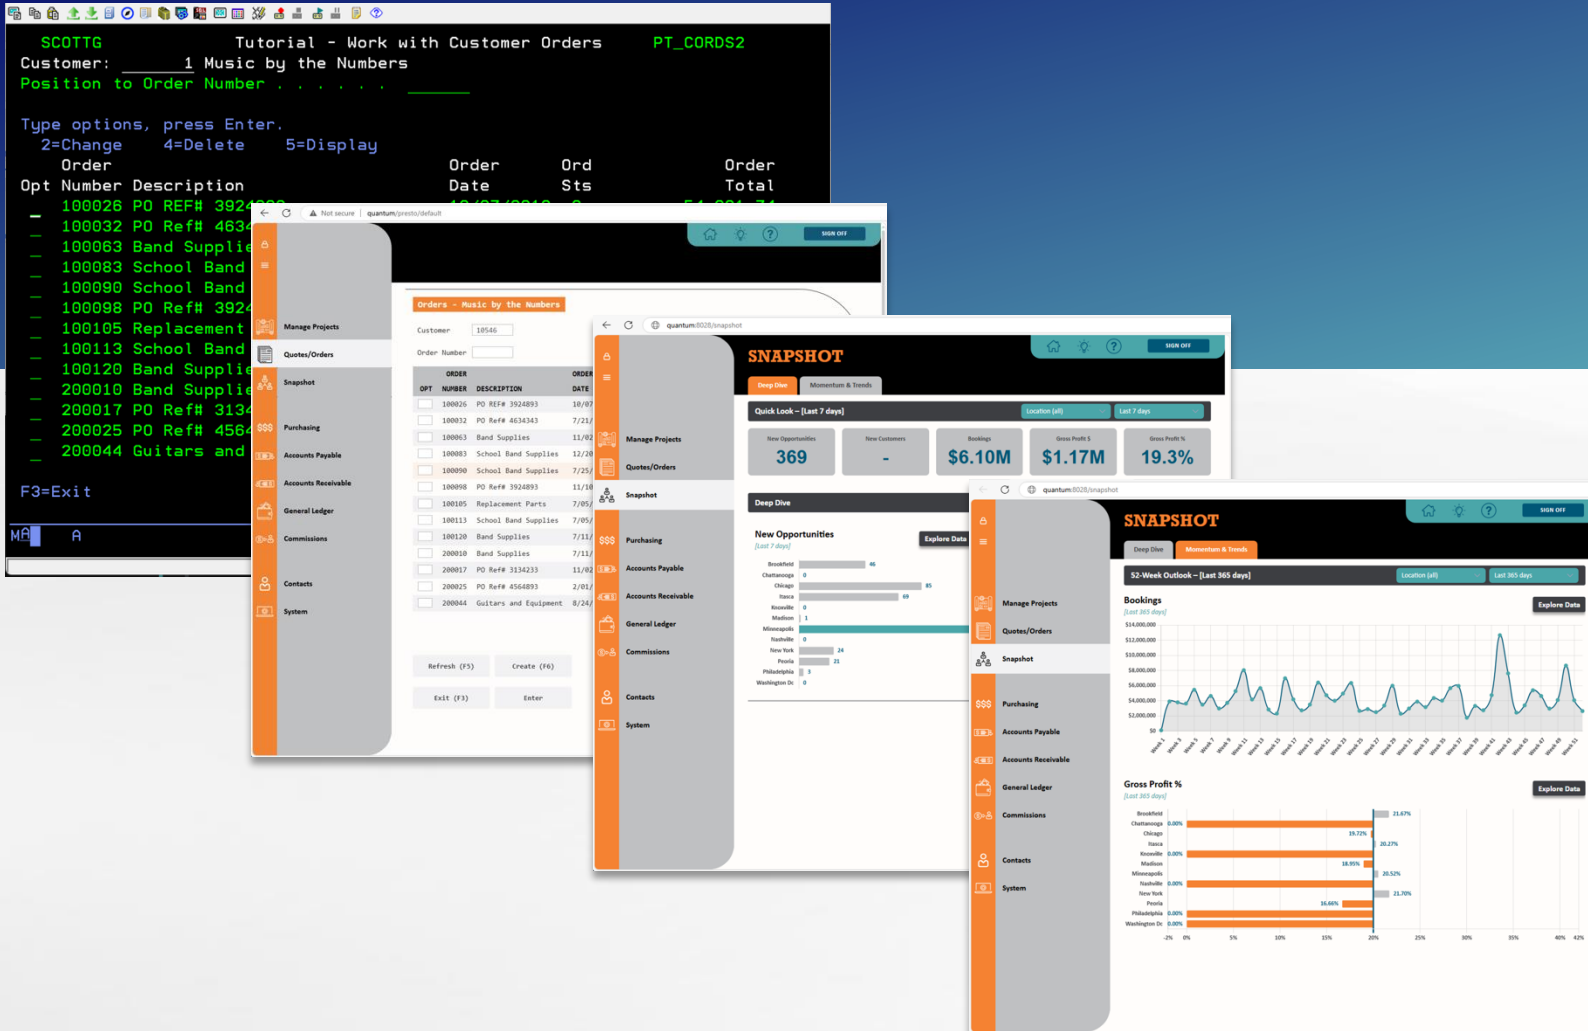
SCOTTG Tutorial - Work with Customer Orders PT_CORDS2
Customer: 1 Music by the Numbers
Position to Order Number . . . . . . .

Type options, press Enter.
2=Change 4=Delete 5=Display

| Opt | Order Number | Description | Order Date | Ord Sts | Order Total |
|---|---|---|---|---|---|
| _ | 100026 | PO REF# 3924 | | | |
| _ | 100032 | PO Ref# 4634 | | | |
| _ | 100063 | Band Supplie | | | |
| _ | 100083 | School Band | | | |
| _ | 100090 | School Band | | | |
| _ | 100098 | PO Ref# 3924 | | | |
| _ | 100105 | Replacement | | | |
| _ | 100113 | School Band | | | |
| _ | 100120 | Band Supplie | | | |
| _ | 200010 | Band Supplie | | | |
| _ | 200017 | PO Ref# 3134 | | | |
| _ | 200025 | PO Ref# 4564 | | | |
| _ | 200044 | Guitars and | | | |

F3=Exit

MA A

Not secure | quantum/presto/default

SIGN OFF

Manage Projects
Quotes/Orders
Snapshot
Purchasing
Accounts Payable
Accounts Receivable
General Ledger
Commissions
Contacts
System

Orders - Music by the Numbers

Customer 10546
Order Number

| OPT | ORDER NUMBER | DESCRIPTION | ORDER DATE |
|---|---|---|---|
| | 100026 | PO REF# 3924893 | 10/07 |
| | 100032 | PO Ref# 4634343 | 7/21/ |
| | 100063 | Band Supplies | 11/02 |
| | 100083 | School Band Supplies | 12/20 |
| | 100090 | School Band Supplies | 7/25/ |
| | 100098 | PO Ref# 3924893 | 11/10 |
| | 100105 | Replacement Parts | 7/05/ |
| | 100113 | School Band Supplies | 7/05/ |
| | 100120 | Band Supplies | 7/11/ |
| | 200010 | Band Supplies | 7/11/ |
| | 200017 | PO Ref# 3134233 | 11/02 |
| | 200025 | PO Ref# 4564893 | 2/01/ |
| | 200044 | Guitars and Equipment | 8/24/ |

Refresh (F5) Create (F6)
Exit (F3) Enter

quantum:8028/snapshot

SNAPSHOT
SIGN OFF
Deep Dive Momentum & Trends
Quick Look – [Last 7 days] Location (all) Last 7 days

| New Opportunities | New Customers | Bookings | Gross Profit $ | Gross Profit % |
|---|---|---|---|---|
| 369 | - | $6.10M | $1.17M | 19.3% |

Deep Dive
New Opportunities Explore Data
[Last 7 days]
Brookfield 46
Chattanooga 0
Chicago 85
Itasca 69
Knoxville 0
Madison 1
Minneapolis
Nashville 0
New York 24
Peoria 21
Philadelphia 3
Washington Dc 0

quantum:8028/snapshot

SNAPSHOT
SIGN OFF
Deep Dive Momentum & Trends
52-Week Outlook – [Last 365 days] Location (all) Last 365 days

Bookings Explore Data
[Last 365 days]
$14,000,000 $12,000,000 $10,000,000 $8,000,000 $6,000,000 $4,000,000 $2,000,000 $0
Week 1 Week 3 Week 5 Week 7 Week 9 Week 11 Week 13 Week 15 Week 17 Week 19 Week 21 Week 23 Week 25 Week 27 Week 29 Week 31 Week 33 Week 35 Week 37 Week 39 Week 41 Week 43 Week 45 Week 47 Week 49 Week 51

Gross Profit % Explore Data
[Last 365 days]
Brookfield 21.67%
Chattanooga 0.00%
Chicago 19.72%
Itasca 20.27%
Knoxville 0.00%
Madison 18.95%
Minneapolis 20.52%
Nashville 0.00%
New York 21.70%
Peoria 16.66%
Philadelphia 0.00%
Washington Dc 0.00%
-2% 0% 5% 10% 15% 20% 25% 30% 35% 40% 42%